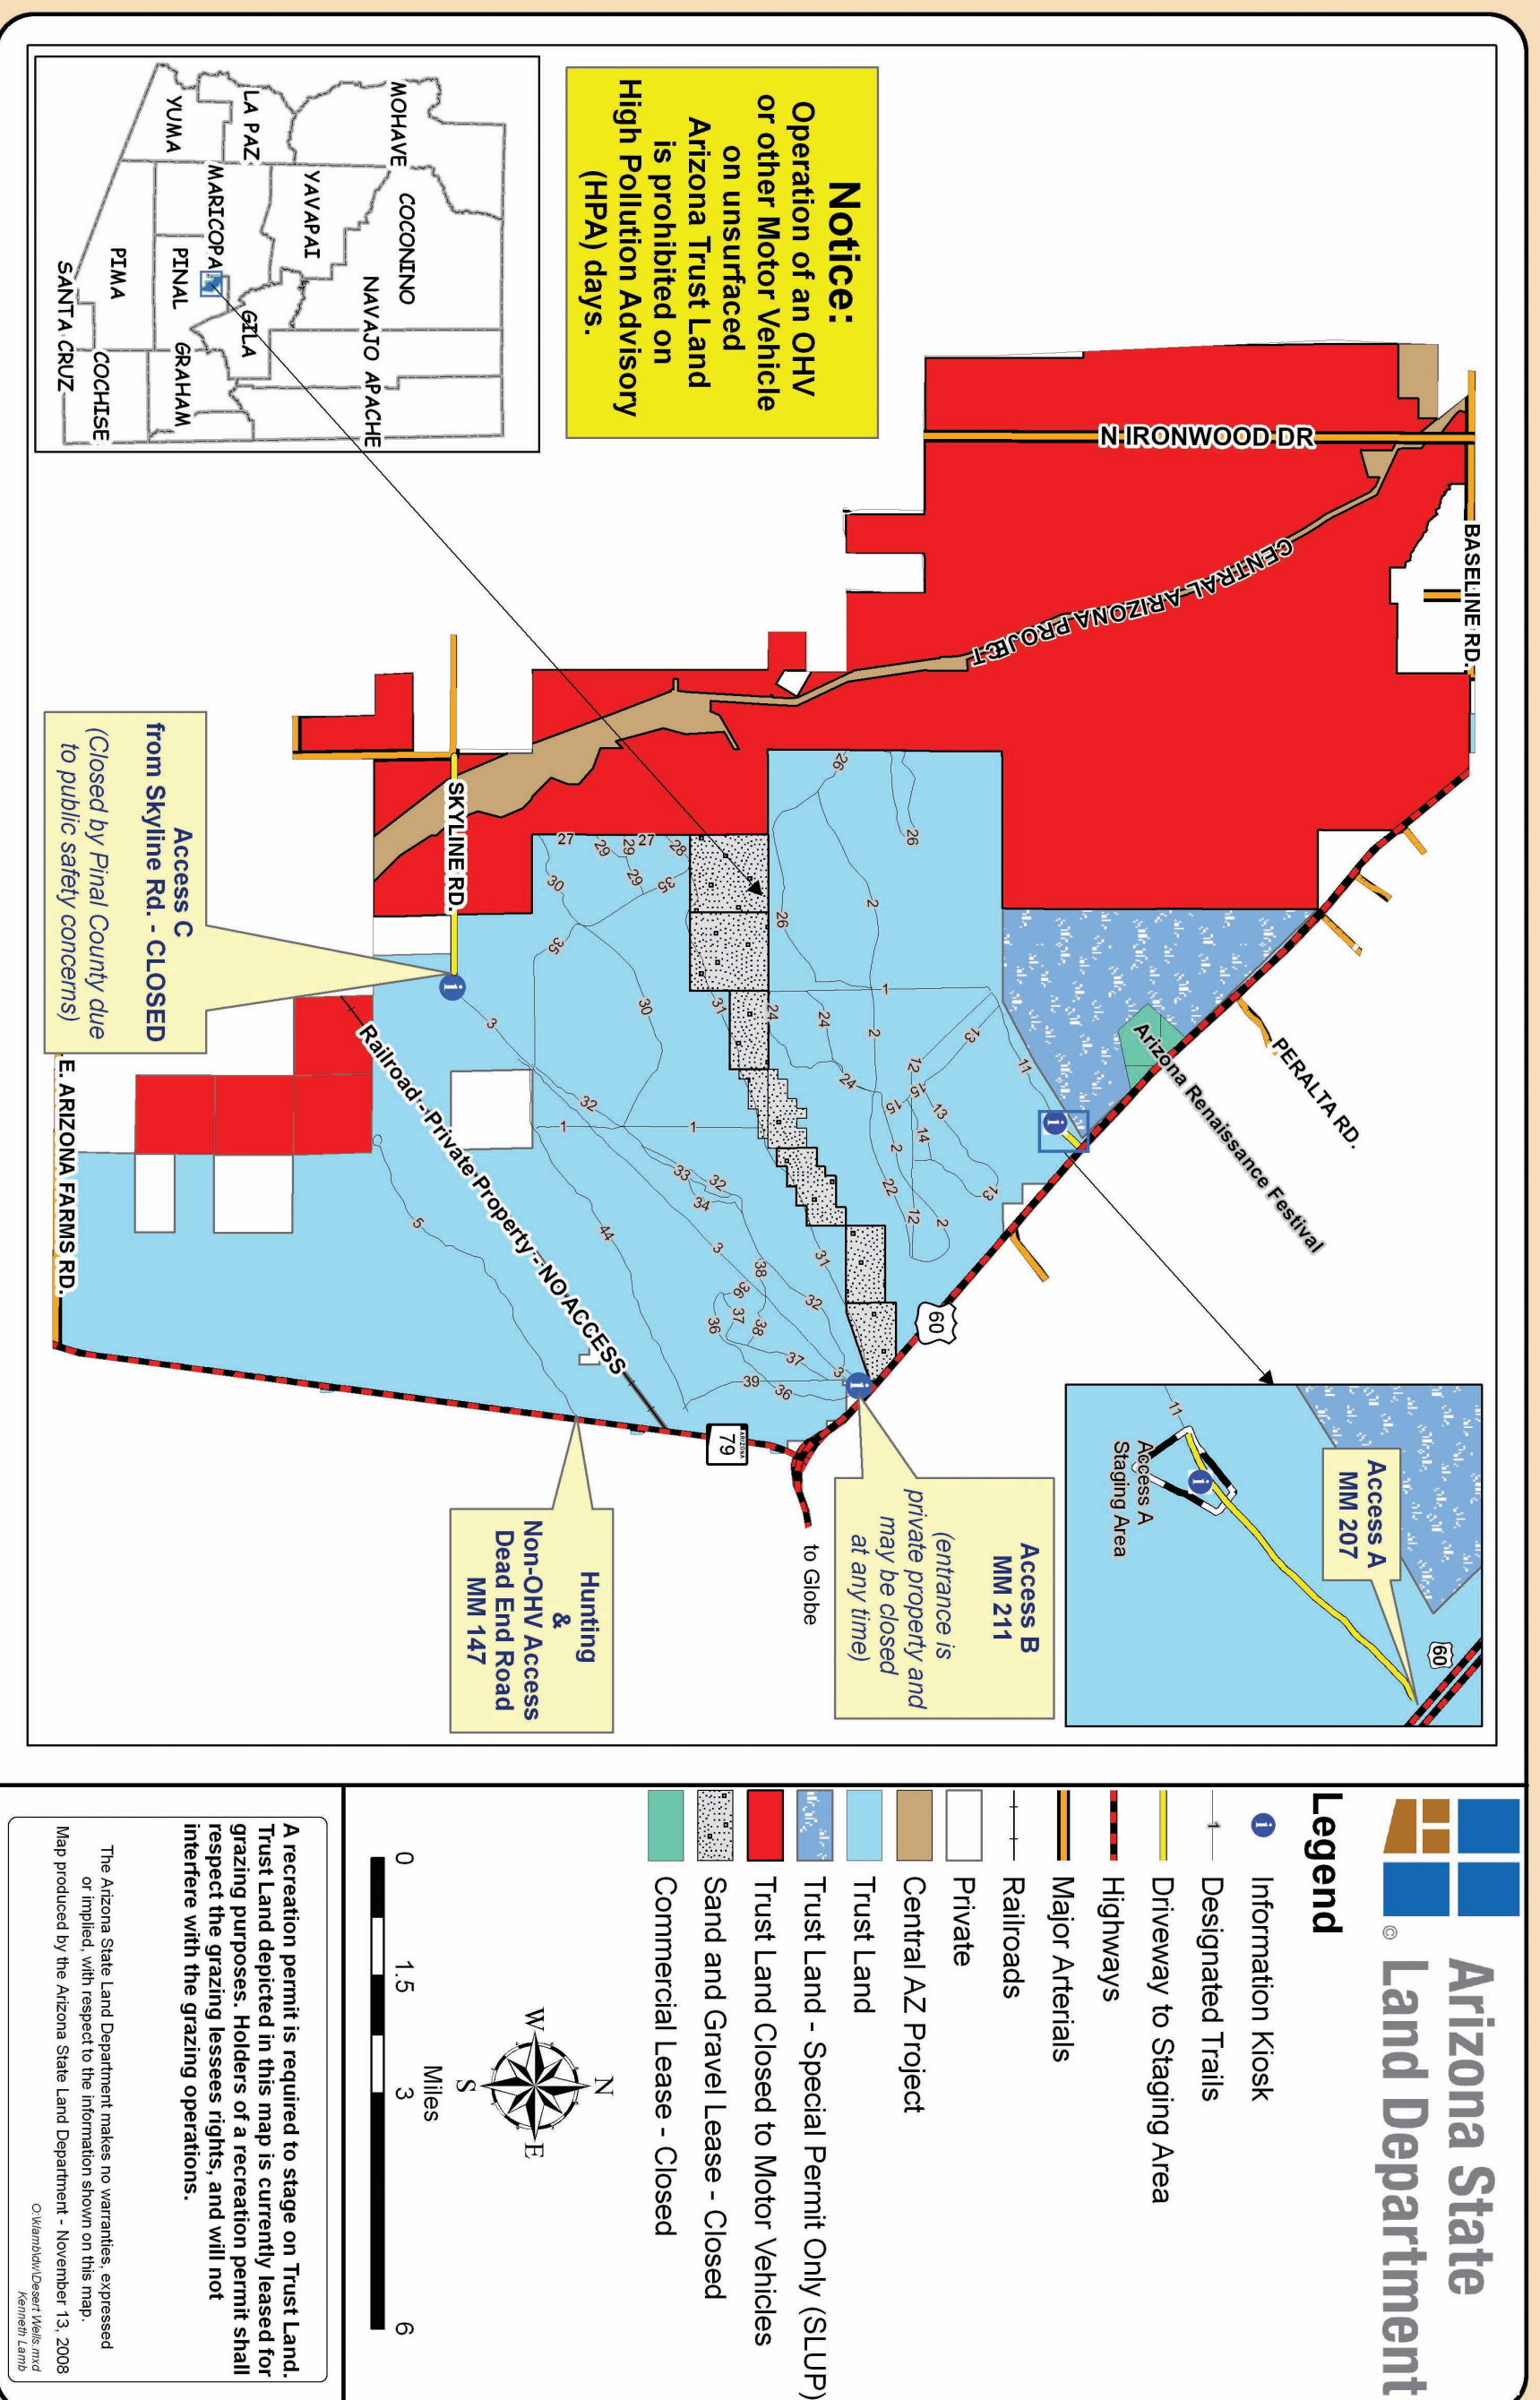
Notice:
Operation of an OHV or other Motor Vehicle on unsurfaced Arizona Trust Land is prohibited on High Pollution Advisory (HPA) days.

MOHAVE
COCONINO
NAVAJO
APACHE
YAVAPAI
LA PAZ
YUMA
MARICOPA
GILA
PINAL
GRAHAM
PIMA
COCHISE
SANTA CRUZ

N IRONWOOD DR
BASELINE RD.
CENTRAL ARIZONA PROJECT
PERALTA RD.
Arizona Renaissance Festival
SKYLINE RD.
E. ARIZONA FARMS RD.
Railroad - Private Property - NO ACCESS
60
79
to Globe

26 26 2 26 27 29 29 27 28 30 35 35 30 1 24 24 2 13 11 12 15 15 13 14 2 22 12 2 13 31 32 1 1 33 32 34 3 44 3 38 38 37 38 36 37 39 36 31 32 5 3

Access C from Skyline Rd. - CLOSED
(Closed by Pinal County due to public safety concerns)

Access B
MM 211
(entrance is private property and may be closed at any time)

Hunting & Non-OHV Access Dead End Road
MM 147

Access A
MM 207

Access A Staging Area
11
60

Arizona State
© Land Department

Legend
Information Kiosk
Designated Trails
Driveway to Staging Area
Highways
Major Arterials
Railroads
Private
Central AZ Project
Trust Land
Trust Land - Special Permit Only (SLUP)
Trust Land Closed to Motor Vehicles
Sand and Gravel Lease - Closed
Commercial Lease - Closed

N
W
E
S
0 1.5 3 6
Miles

A recreation permit is required to stage on Trust Land. Trust Land depicted in this map is currently leased for grazing purposes. Holders of a recreation permit shall respect the grazing lessees rights, and will not interfere with the grazing operations.

The Arizona State Land Department makes no warranties, expressed or implied, with respect to the information shown on this map.
Map produced by the Arizona State Land Department - November 13, 2008
O:\klamb\dw\Desert Wells.mxd
Kenneth Lamb